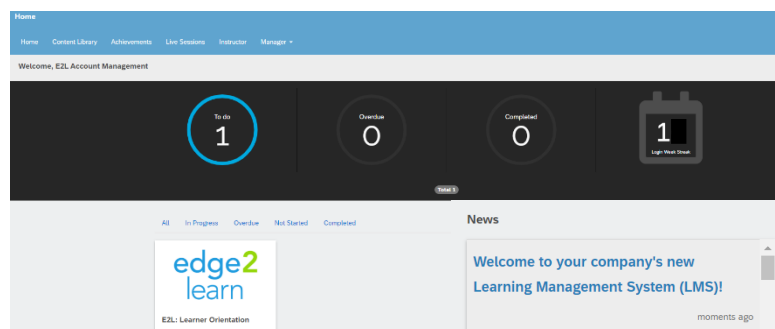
Home

Home Content Library Achievements Live Sessions Instructor Manager ▾

Welcome, E2L Account Management

To do
1

Overdue
0

Completed
0

1
Login Week Streak

Total 1

All In Progress Overdue Not Started Completed

edge2
learn

E2L: Learner Orientation

News

Welcome to your company's new Learning Management System (LMS)!

moments ago